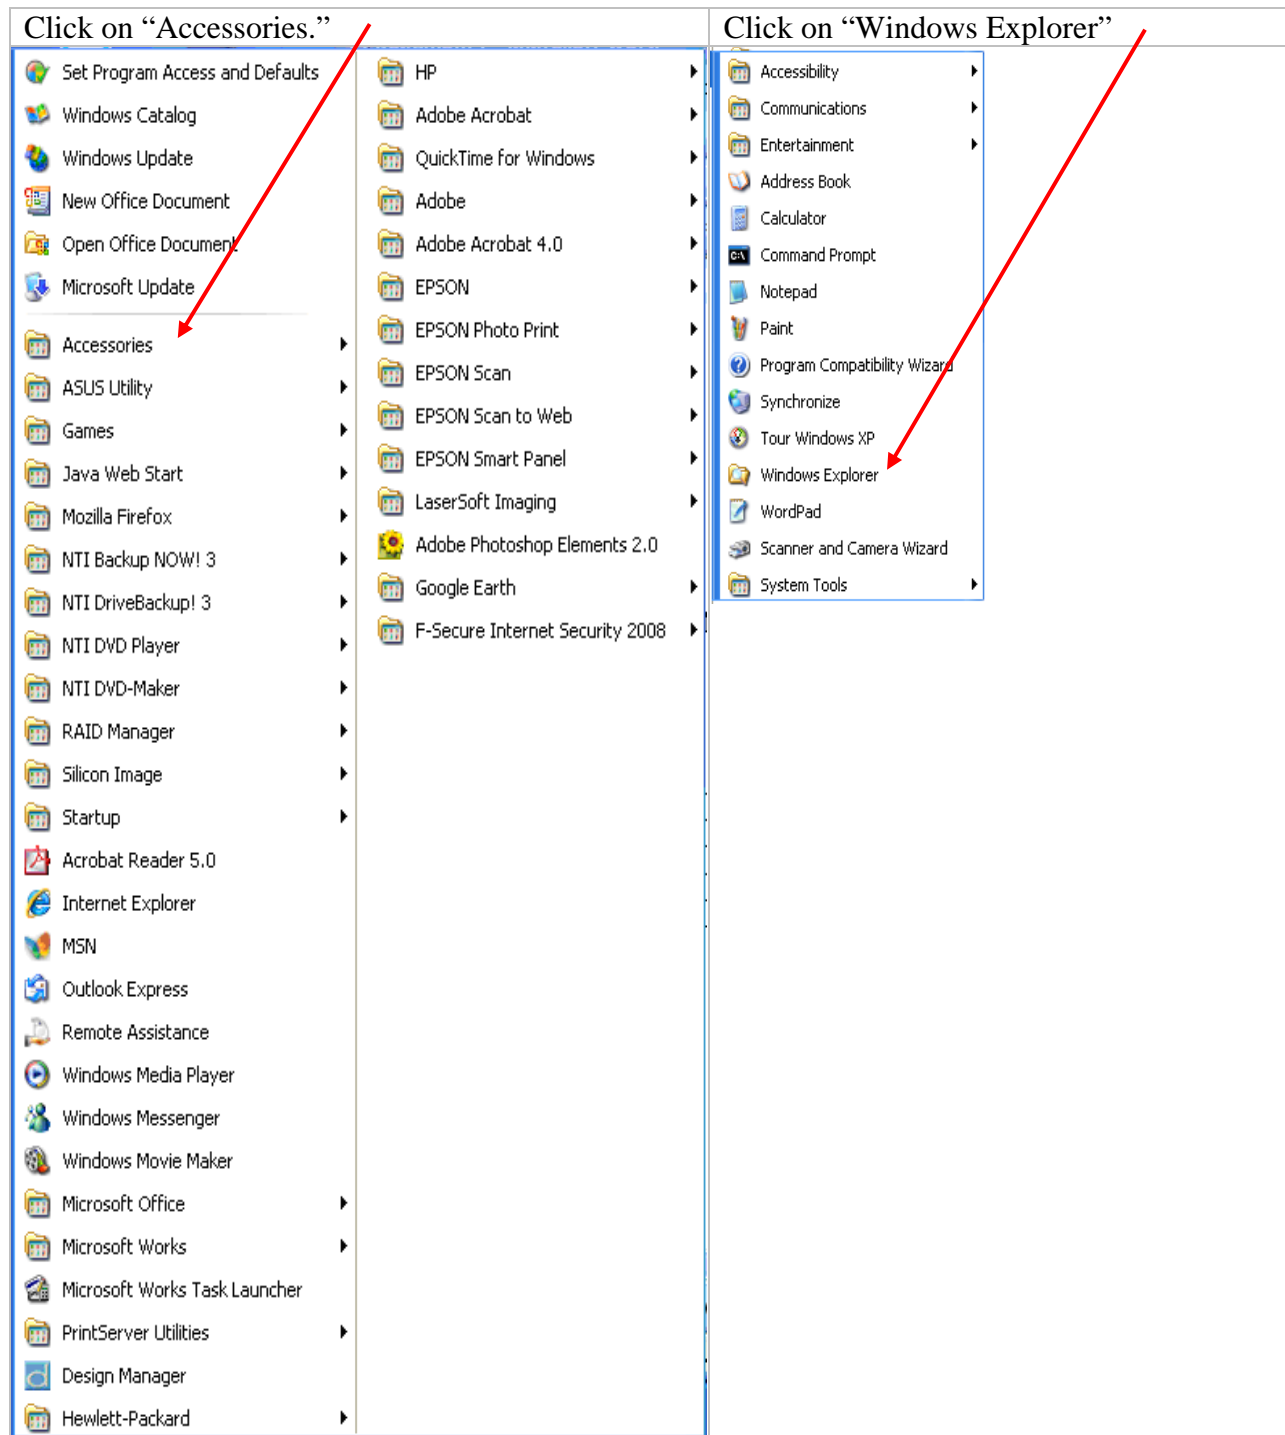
Click on “Accessories.”

Set Program Access and Defaults
Windows Catalog
Windows Update
New Office Document
Open Office Document
Microsoft Update
Accessories
ASUS Utility
Games
Java Web Start
Mozilla Firefox
NTI Backup NOW! 3
NTI DriveBackup! 3
NTI DVD Player
NTI DVD-Maker
RAID Manager
Silicon Image
Startup
Acrobat Reader 5.0
Internet Explorer
MSN
Outlook Express
Remote Assistance
Windows Media Player
Windows Messenger
Windows Movie Maker
Microsoft Office
Microsoft Works
Microsoft Works Task Launcher
PrintServer Utilities
Design Manager
Hewlett-Packard

HP
Adobe Acrobat
QuickTime for Windows
Adobe
Adobe Acrobat 4.0
EPSON
EPSON Photo Print
EPSON Scan
EPSON Scan to Web
EPSON Smart Panel
LaserSoft Imaging
Adobe Photoshop Elements 2.0
Google Earth
F-Secure Internet Security 2008

Click on “Windows Explorer”

Accessibility
Communications
Entertainment
Address Book
Calculator
Command Prompt
Notepad
Paint
Program Compatibility Wizard
Synchronize
Tour Windows XP
Windows Explorer
WordPad
Scanner and Camera Wizard
System Tools